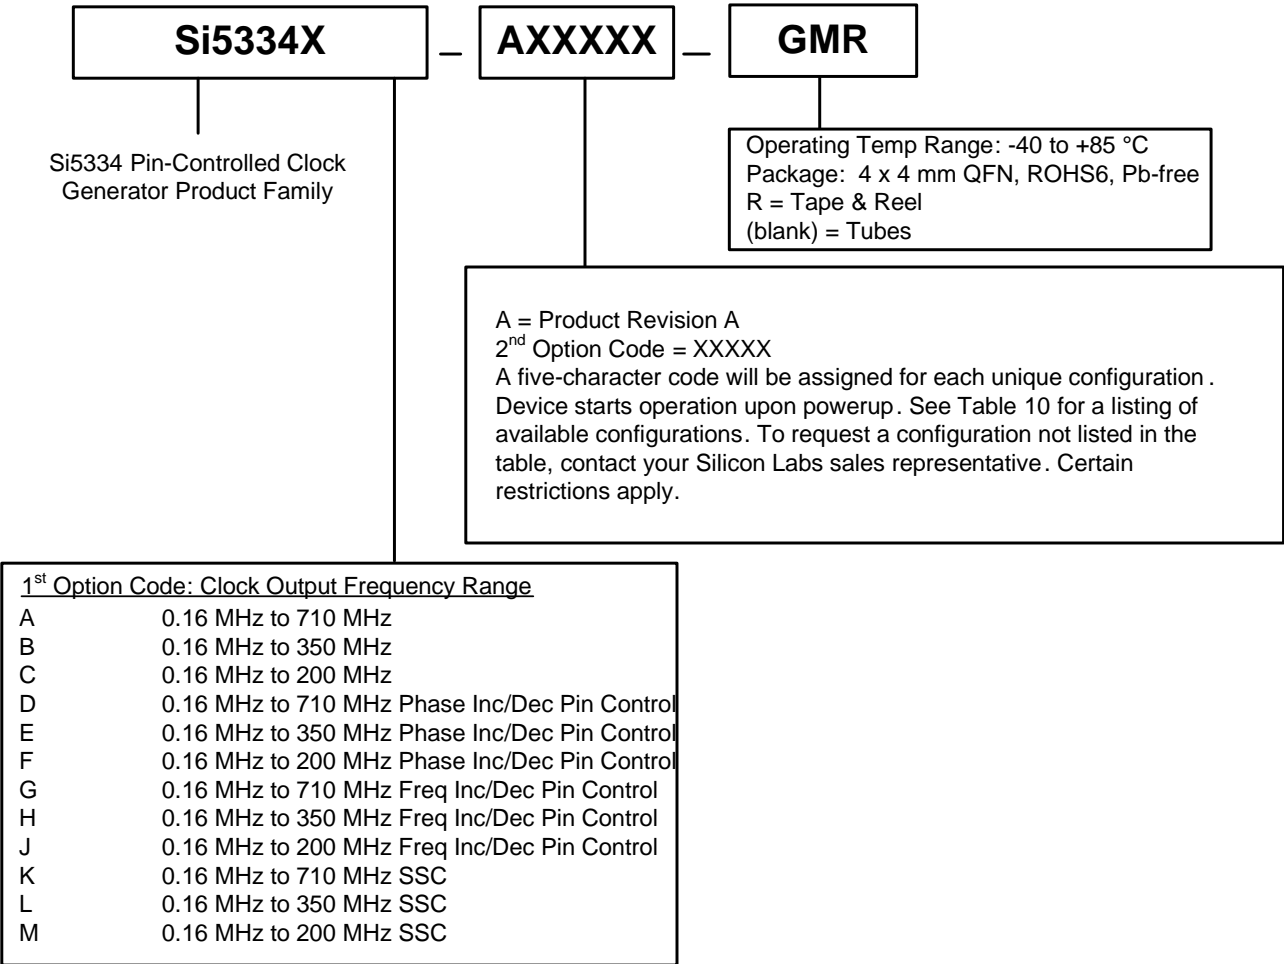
Si5334X _ AXXXXX _ GMR

Si5334 Pin-Controlled Clock Generator Product Family

Operating Temp Range: -40 to +85 °C
Package: 4 x 4 mm QFN, ROHS6, Pb-free
R = Tape & Reel
(blank) = Tubes

A = Product Revision A
$2^{nd}$ Option Code = XXXXX
A five-character code will be assigned for each unique configuration. Device starts operation upon powerup. See Table 10 for a listing of available configurations. To request a configuration not listed in the table, contact your Silicon Labs sales representative. Certain restrictions apply.

$1^{st}$ Option Code: Clock Output Frequency Range
A 0.16 MHz to 710 MHz
B 0.16 MHz to 350 MHz
C 0.16 MHz to 200 MHz
D 0.16 MHz to 710 MHz Phase Inc/Dec Pin Control
E 0.16 MHz to 350 MHz Phase Inc/Dec Pin Control
F 0.16 MHz to 200 MHz Phase Inc/Dec Pin Control
G 0.16 MHz to 710 MHz Freq Inc/Dec Pin Control
H 0.16 MHz to 350 MHz Freq Inc/Dec Pin Control
J 0.16 MHz to 200 MHz Freq Inc/Dec Pin Control
K 0.16 MHz to 710 MHz SSC
L 0.16 MHz to 350 MHz SSC
M 0.16 MHz to 200 MHz SSC